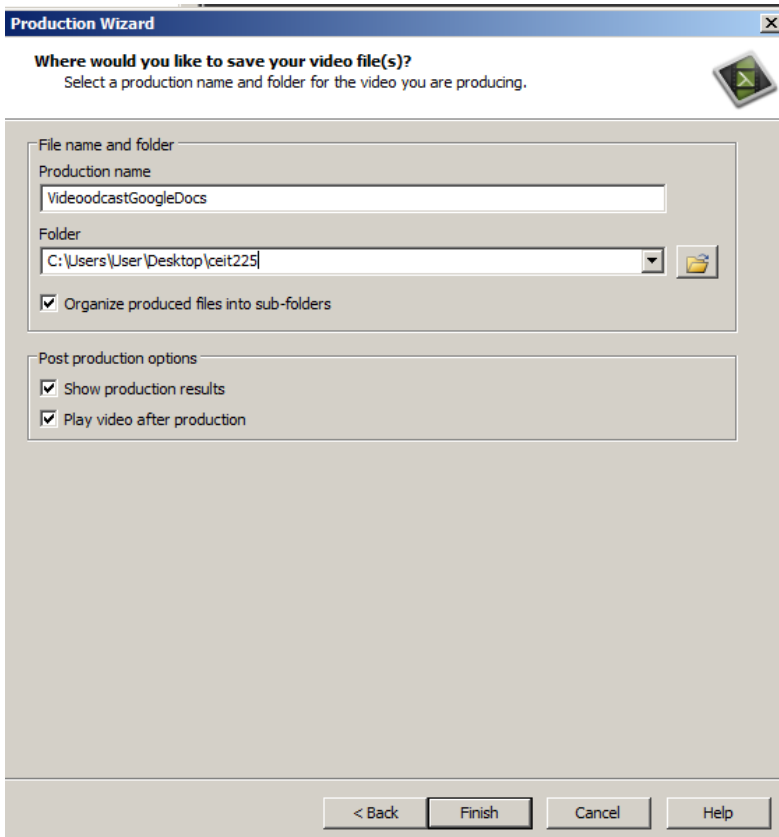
Production Wizard

Where would you like to save your video file(s)?
Select a production name and folder for the video you are producing.

File name and folder

Production name

VideoodcastGoogleDocs

Folder

C:\Users\User\Desktop\ceit225

Organize produced files into sub-folders

Post production options

Show production results

Play video after production

< Back

Finish

Cancel

Help